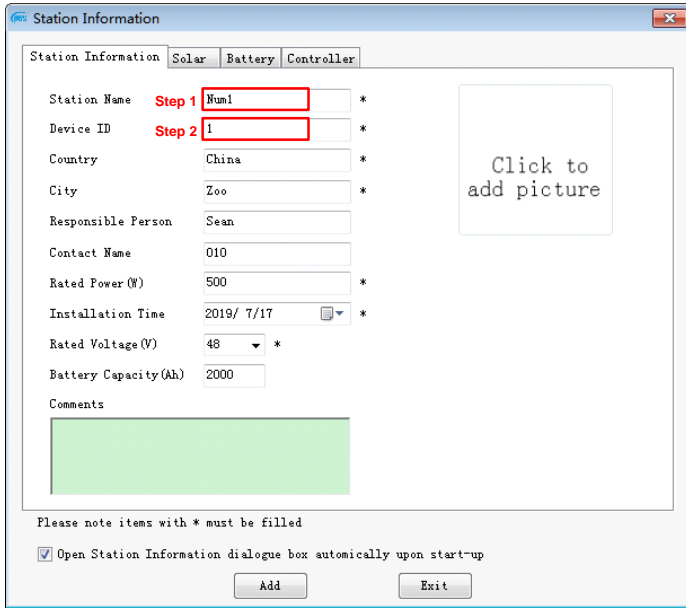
Station Information

Station Information | Solar | Battery | Controller

Station Name Step 1 Num1 *
Device ID Step 2 1 *
Country China *
City Zoo *
Responsible Person Sean
Contact Name 010
Rated Power(W) 500 *
Installation Time 2019/ 7/17 *
Rated Voltage(V) 48 *
Battery Capacity(Ah) 2000
Comments

Click to add picture

Please note items with * must be filled

Open Station Information dialogue box automically upon start-up

Add Exit